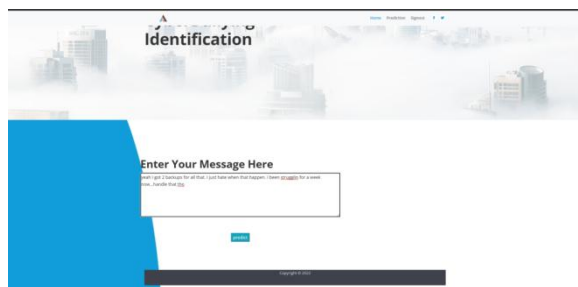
A
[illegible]
Identification

Home Prediction Signout f

Enter Your Message Here

yeah i got 2 backups for all that. i just hate when that happen. i been struggln for a week now...handle that tho

predict

Copyright © 2022